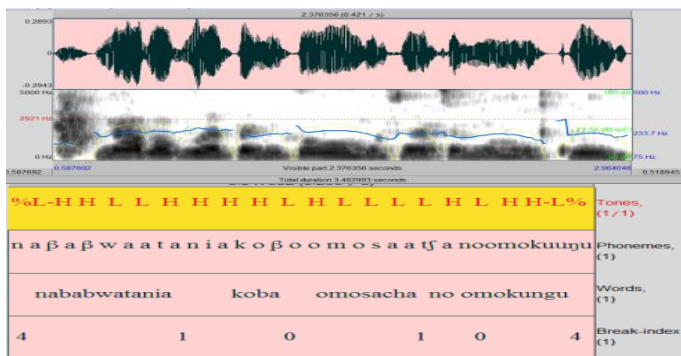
2.376356 (0.421 / s)
0.2893
-0.2943
5000 Hz
2921 Hz
0 Hz
189.00 500 Hz
177.2(0.85 Hz)
233.7 Hz
75 Hz
0.587692
2.964048
0.587692
0.518945
Visible part 2.376356 seconds
Total duration 3.482993 seconds

%L-H H L L H H H H L H L L L L H L H H-L% | Tones, (1/1)
n a β a β w a a t a n i a k o β o o m o s a a tʃ a n o o m o k u u ŋ u | Phonemes, (1)
nababwatania koba omosacha no omokungu | Words, (1)
4 1 0 1 0 4 | Break-index (1)